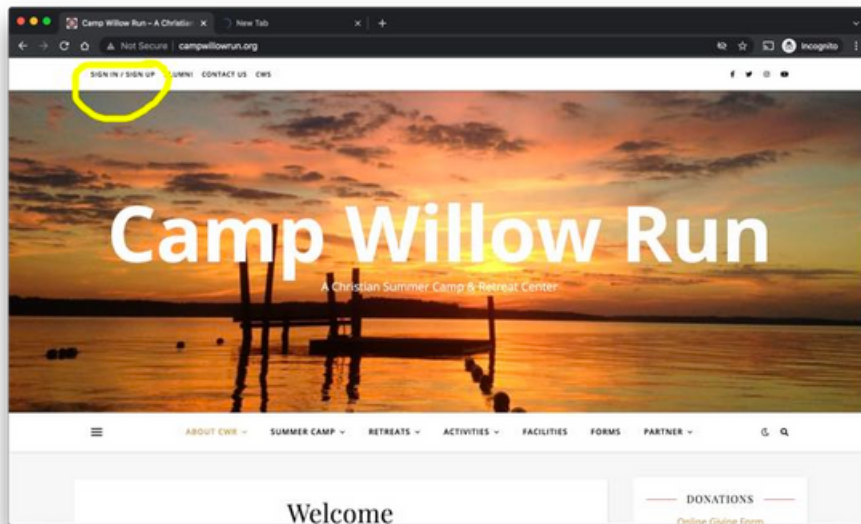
Camp Willow Run – A Christian ×
New Tab ×
+
Not Secure | campwillowrun.org
Incognito

SIGN IN / SIGN UP   ALUMNI   CONTACT US   CWS

Camp Willow Run
A Christian Summer Camp & Retreat Center

ABOUT CWR   SUMMER CAMP   RETREATS   ACTIVITIES   FACILITIES   FORMS   PARTNER

Welcome

DONATIONS
Online Giving Form